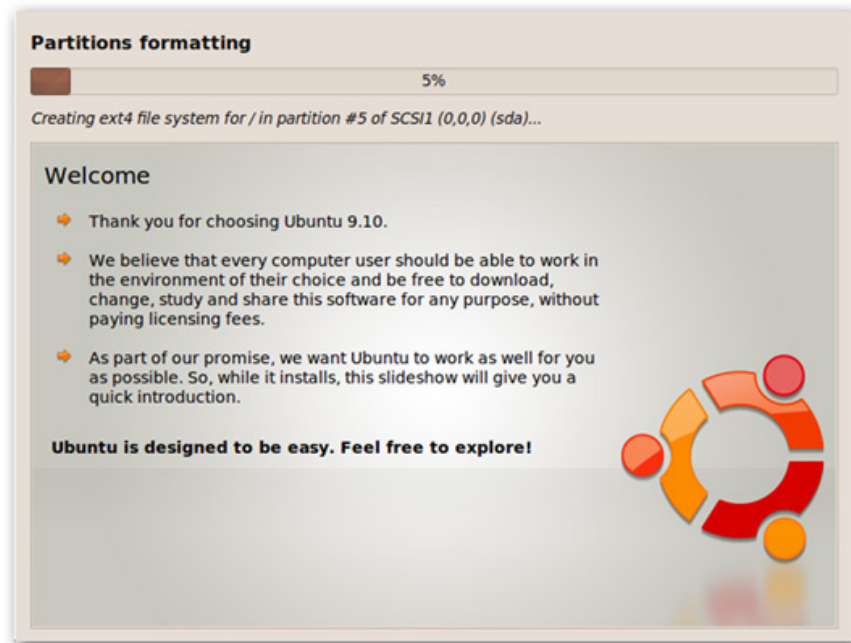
Partitions formatting

5%

Creating ext4 file system for / in partition #5 of SCSI1 (0,0,0) (sda)...

Welcome

Thank you for choosing Ubuntu 9.10.

We believe that every computer user should be able to work in the environment of their choice and be free to download, change, study and share this software for any purpose, without paying licensing fees.

As part of our promise, we want Ubuntu to work as well for you as possible. So, while it installs, this slideshow will give you a quick introduction.

Ubuntu is designed to be easy. Feel free to explore!